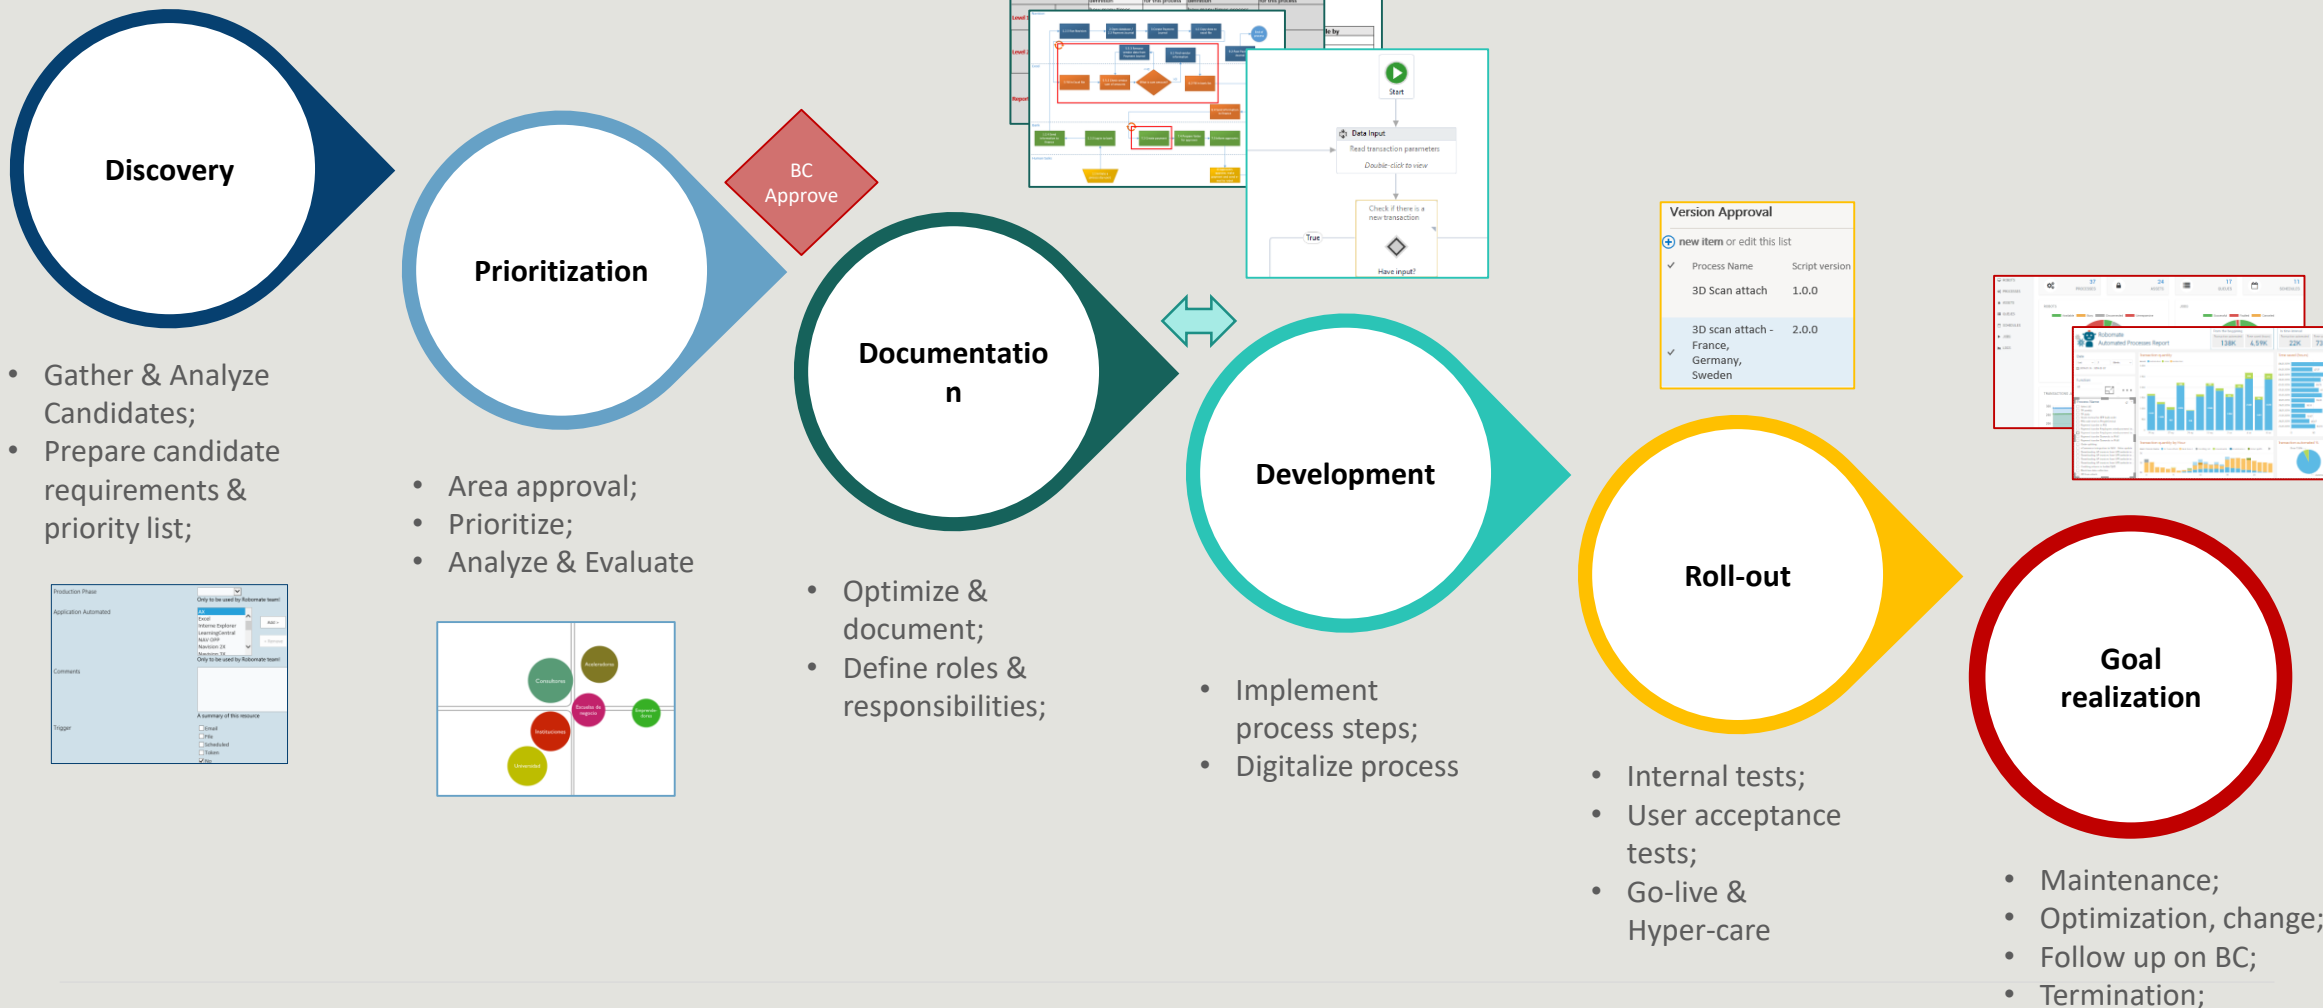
Discovery

- Gather & Analyze Candidates;
- Prepare candidate requirements & priority list;

Production Phase
Only to be used by Robomate team!
Application Automated
All
Excel
Internet Explorer
LearningCentral
NAV OPP
Navision 29
Navision 39
Only to be used by Robomate team!
Comments
A summary of this resource
Trigger
Email
File
Scheduled
Token
No

Prioritization

BC Approve

- Area approval;
- Prioritize;
- Analyze & Evaluate

Consultoras
Aceleradoras
Escuelas de negocio
Emprendedores
Instituciones
Universidad

Documentation

- Optimize & document;
- Define roles & responsibilities;

Start
Data Input
Read transaction parameters
Double-click to view
Check if there is a new transaction
True
Have input?

Development

- Implement process steps;
- Digitalize process

Version Approval
new item or edit this list
Process Name | Script version
3D Scan attach | 1.0.0
3D scan attach - France, Germany, Sweden | 2.0.0

Roll-out

- Internal tests;
- User acceptance tests;
- Go-live & Hyper-care

Robomate
Automated Processes Report

Goal realization

- Maintenance;
- Optimization, change;
- Follow up on BC;
- Termination;